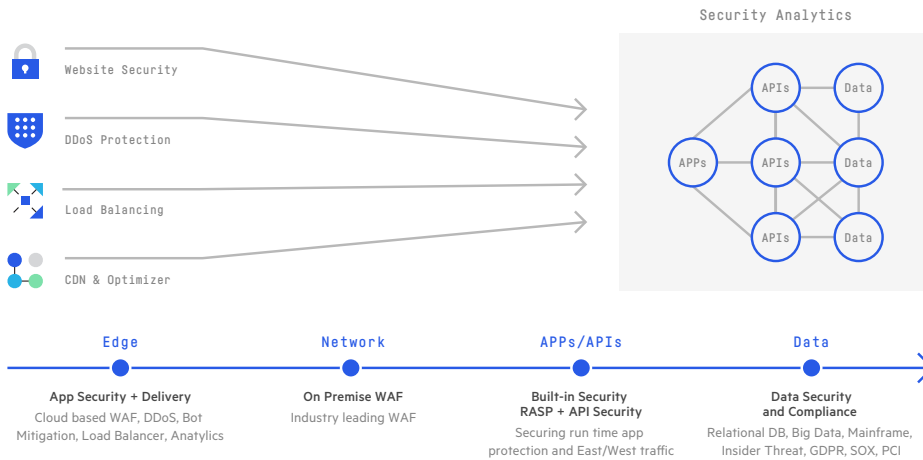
Website Security

DDoS Protection

Load Balancing

CDN & Optimizer

Security Analytics

APIs

Data

APPs

APIs

Data

APIs

Data

Edge

Network

APPs/APIs

Data

App Security + Delivery

Cloud based WAF, DDoS, Bot Mitigation, Load Balancer, Analytics

On Premise WAF

Industry leading WAF

Built-in Security RASP + API Security

Securing run time app protection and East/West traffic

Data Security and Compliance

Relational DB, Big Data, Mainframe, Insider Threat, GDPR, SOX, PCI